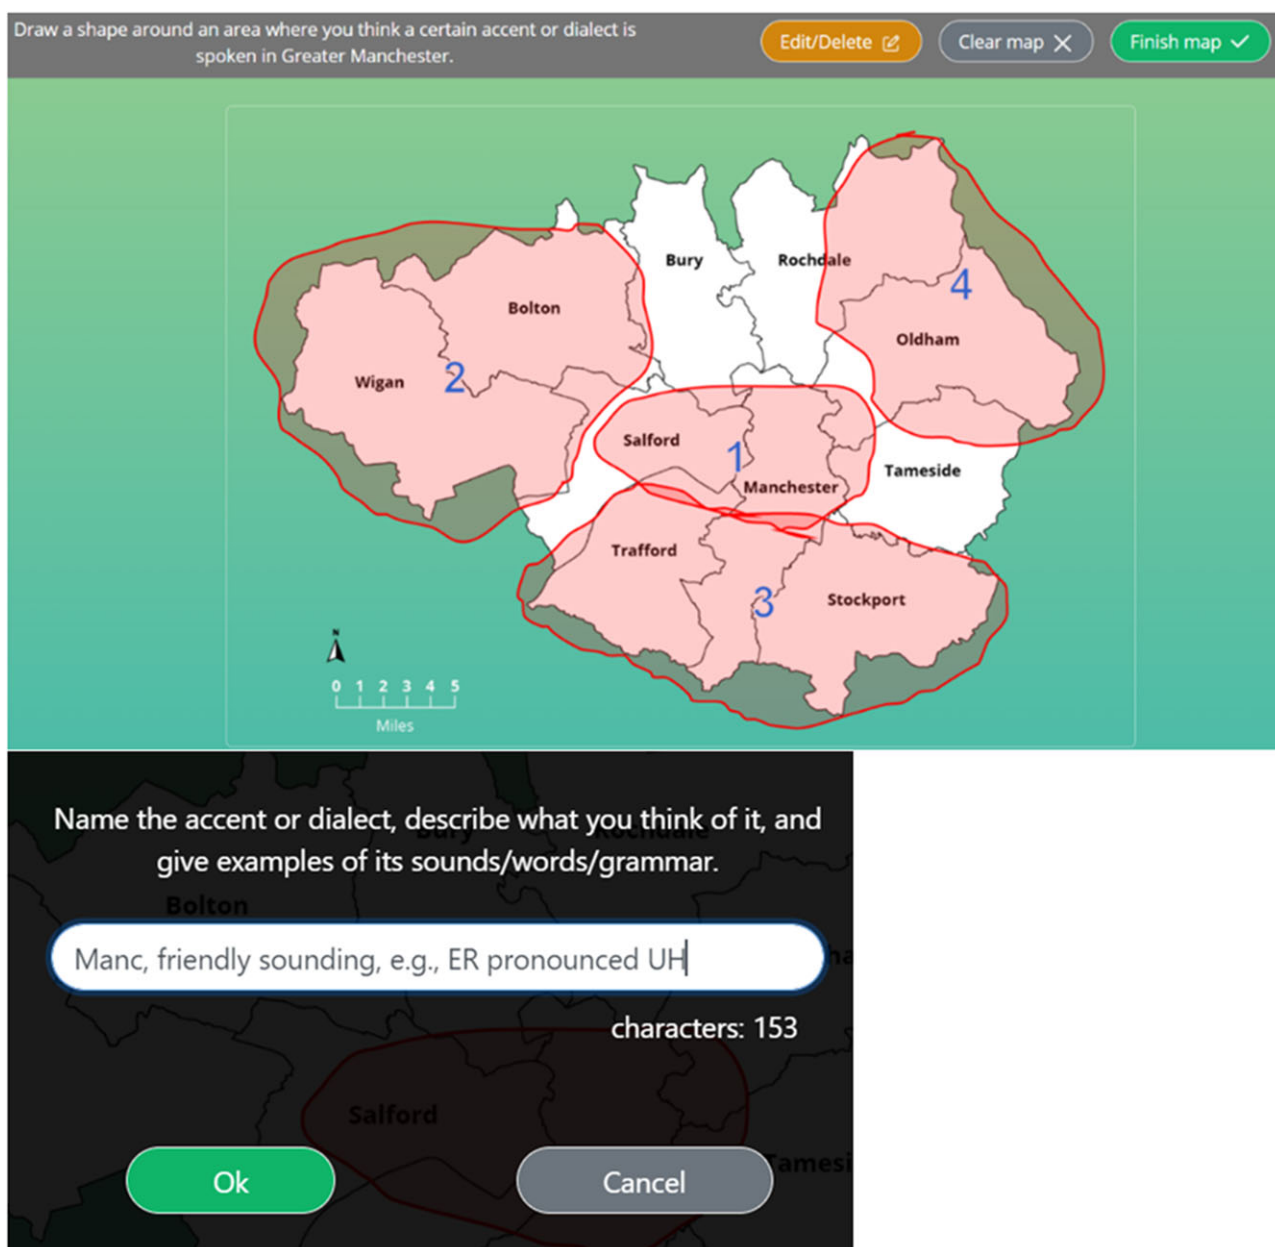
Draw a shape around an area where you think a certain accent or dialect is spoken in Greater Manchester.

Edit/Delete

Clear map

Finish map

Bury

Rochdale

Bolton

4

Oldham

Wigan

2

Salford

1

Tameside

Manchester

Trafford

3

Stockport

N

0 1 2 3 4 5

Miles

Name the accent or dialect, describe what you think of it, and give examples of its sounds/words/grammar.

Manc, friendly sounding, e.g., ER pronounced UH

characters: 153

Ok

Cancel